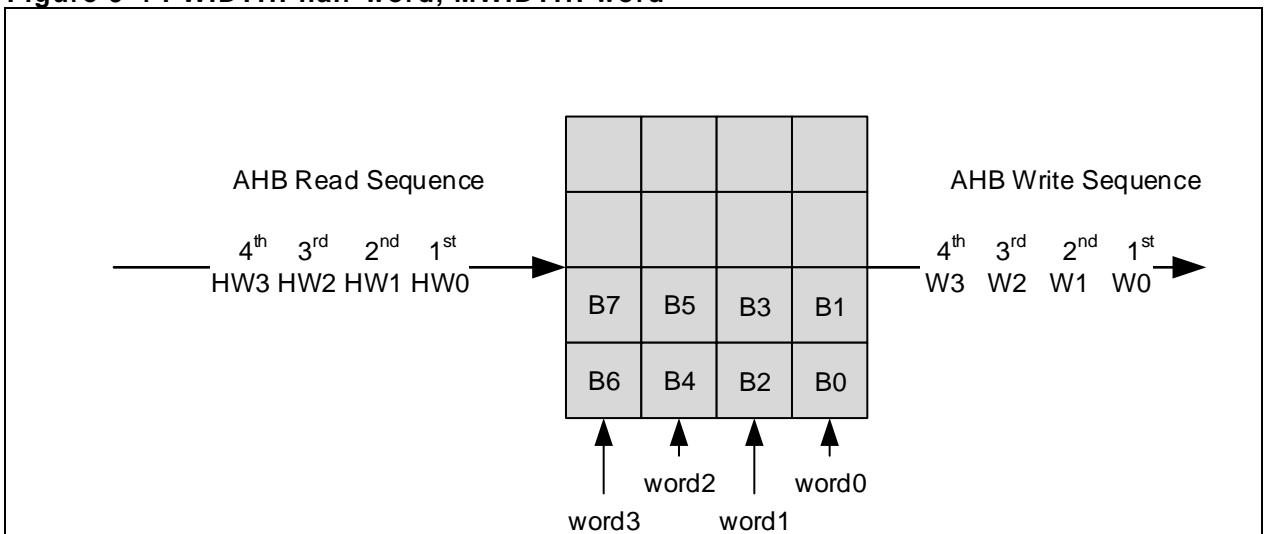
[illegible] half-word, MWIDTH: word

AHB Read Sequence

$4^{th}$ $3^{rd}$ $2^{nd}$ $1^{st}$
HW3 HW2 HW1 HW0

| | | | |
|---|---|---|---|
| | | | |
| | | | |
| B7 | B5 | B3 | B1 |
| B6 | B4 | B2 | B0 |

AHB Write Sequence

$4^{th}$ $3^{rd}$ $2^{nd}$ $1^{st}$
W3 W2 W1 W0

word2 word0
word3 word1